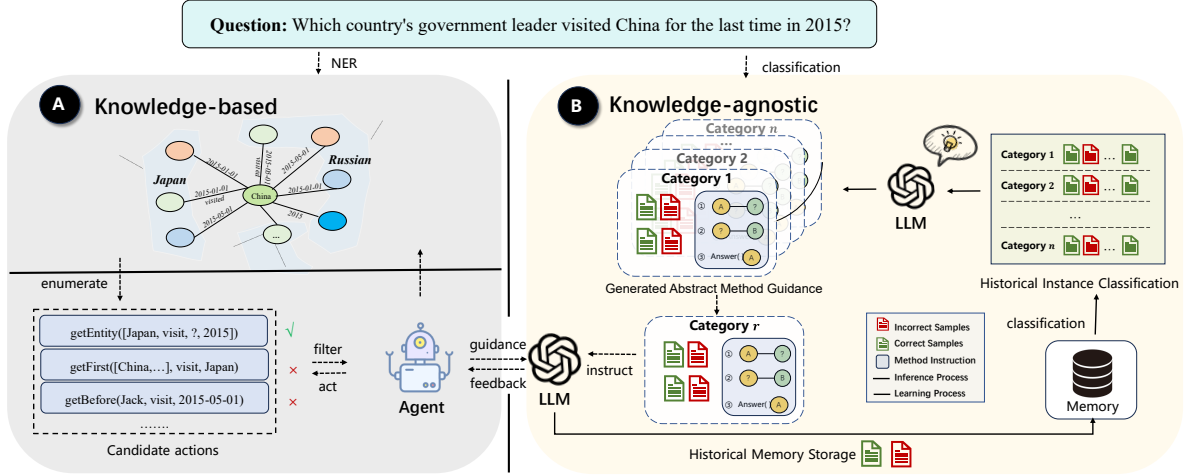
Question: Which country's government leader visited China for the last time in 2015?

NER

classification

A Knowledge-based

Japan

Russian

2015-01-01

visited

2015-01-01

2015-03-01

2015-05-01

2015-01-01

visited

2015

China

...

enumerate

getEntity([Japan, visit, ?, 2015]) √

getFirst([China,…], visit, Japan) ×

getBefore(Jack, visit, 2015-05-01) ×

…….

Candidate actions

filter

act

Agent

B Knowledge-agnostic

Category n

Category 2

Category 1

① A ?

② ? B

③ Answer( A

Generated Abstract Method Guidance

LLM

Category 1 …

Category 2 …

…

Category n …

Historical Instance Classification

guidance

feedback

instruct

LLM

Category r

① A ?

② ? B

③ Answer( A

Incorrect Samples

Correct Samples

Method Instruction

Inference Process

Learning Process

classification

Memory

Historical Memory Storage